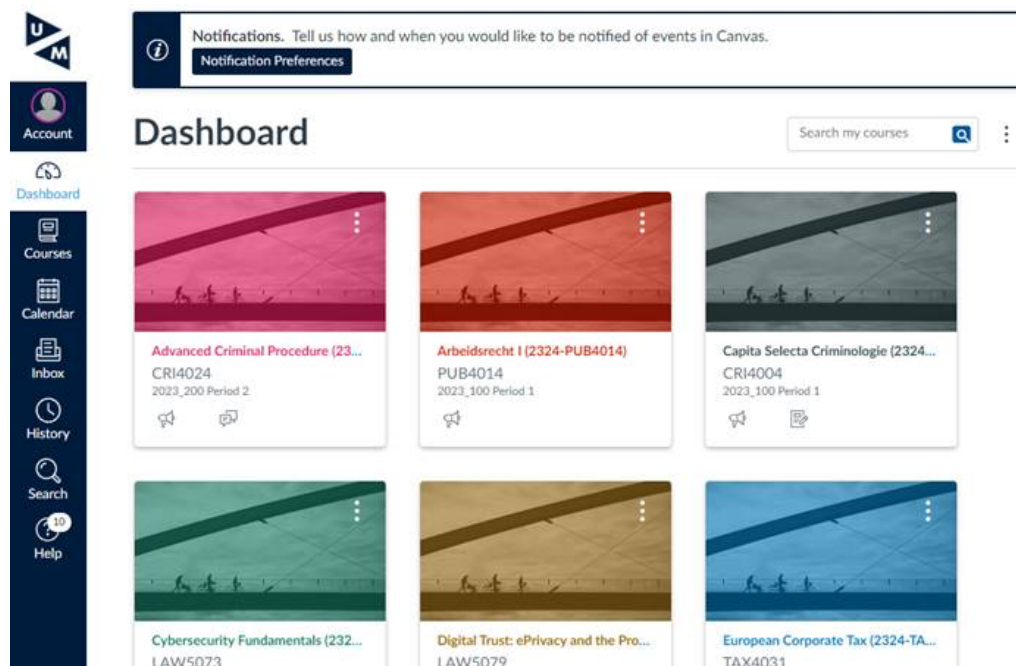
U M

Account

Dashboard

Courses

Calendar

Inbox

History

Search

10

Help

Notifications. Tell us how and when you would like to be notified of events in Canvas.

Notification Preferences

Dashboard

Search my courses

Advanced Criminal Procedure (23...
CRI4024
2023_200 Period 2

Arbeidsrecht I (2324-PUB4014)
PUB4014
2023_100 Period 1

Capita Selecta Criminologie (2324...
CRI4004
2023_100 Period 1

Cybersecurity Fundamentals (232...
LAW5073

Digital Trust: ePrivacy and the Pro...
LAW5079

European Corporate Tax (2324-TA...
TAX4031